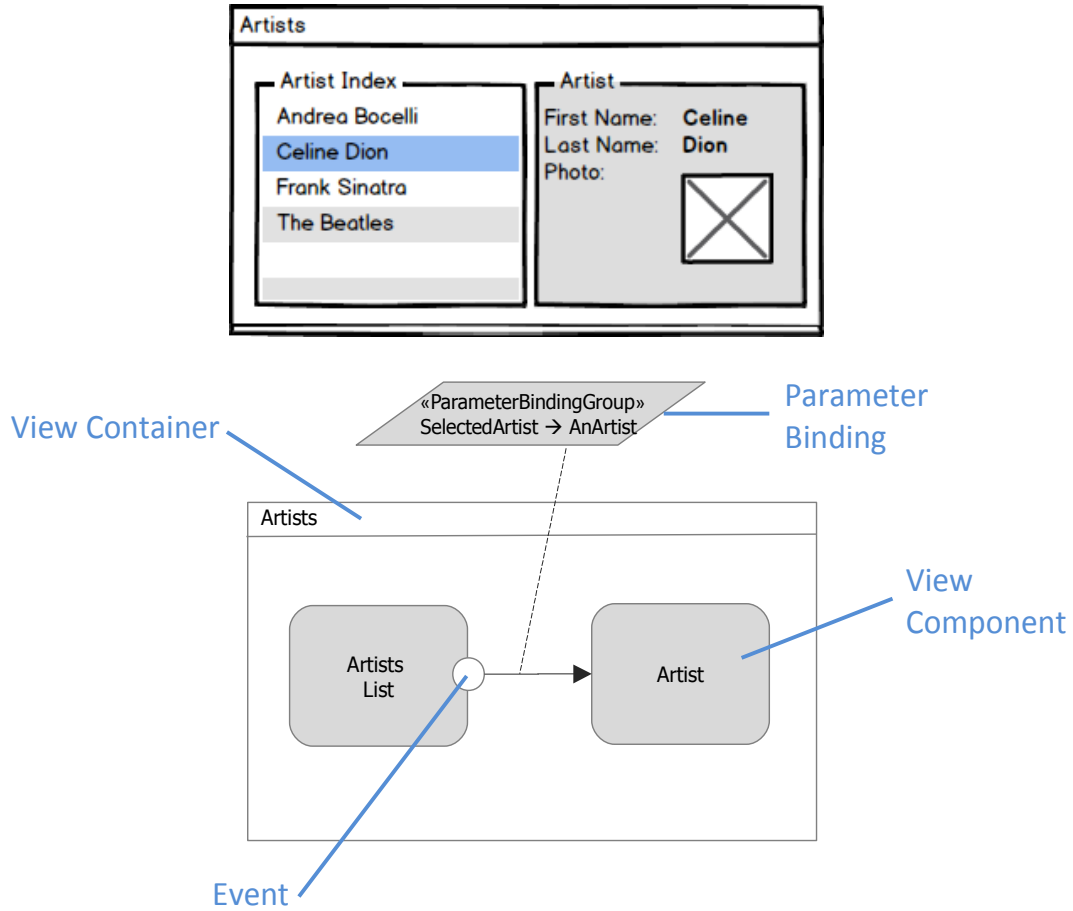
Artists

Artist Index
Andrea Bocelli
Celine Dion
Frank Sinatra
The Beatles

Artist
First Name: Celine
Last Name: Dion
Photo:

«ParameterBindingGroup»
SelectedArtist → AnArtist

Parameter Binding

View Container

Artists

Artists List

Artist

View Component

Event